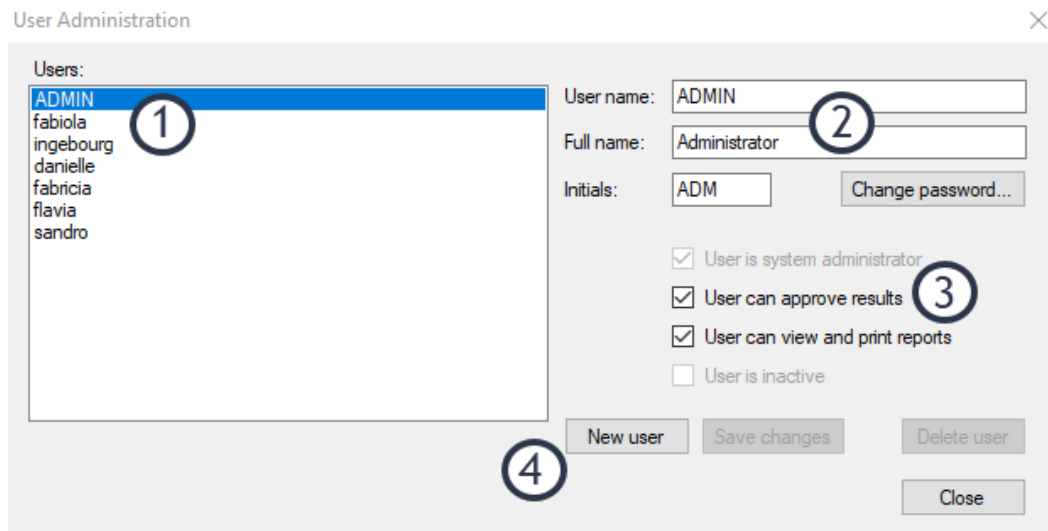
User Administration

Users:
ADMIN
fabiola
ingebourg
danielle
fabricia
flavia
sandro

1

User name: ADMIN
Full name: Administrator
Initials: ADM

2

Change password...

User is system administrator
User can approve results
User can view and print reports
User is inactive

3

New user
Save changes
Delete user

4

Close